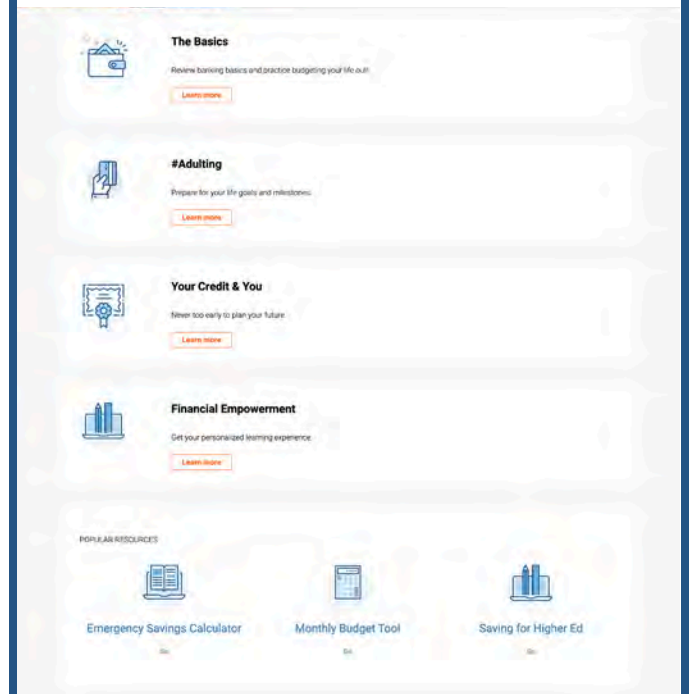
The Basics

Review banking basics and practice budgeting your life out!

Learn more

#Adulting

Prepare for your life goals and milestones.

Learn more

Your Credit & You

Never too early to plan your future.

Learn more

Financial Empowerment

Get your personalized learning experience.

Learn more

POPULAR RESOURCES

Emergency Savings Calculator

Go

Monthly Budget Tool

Go

Saving for Higher Ed

Go